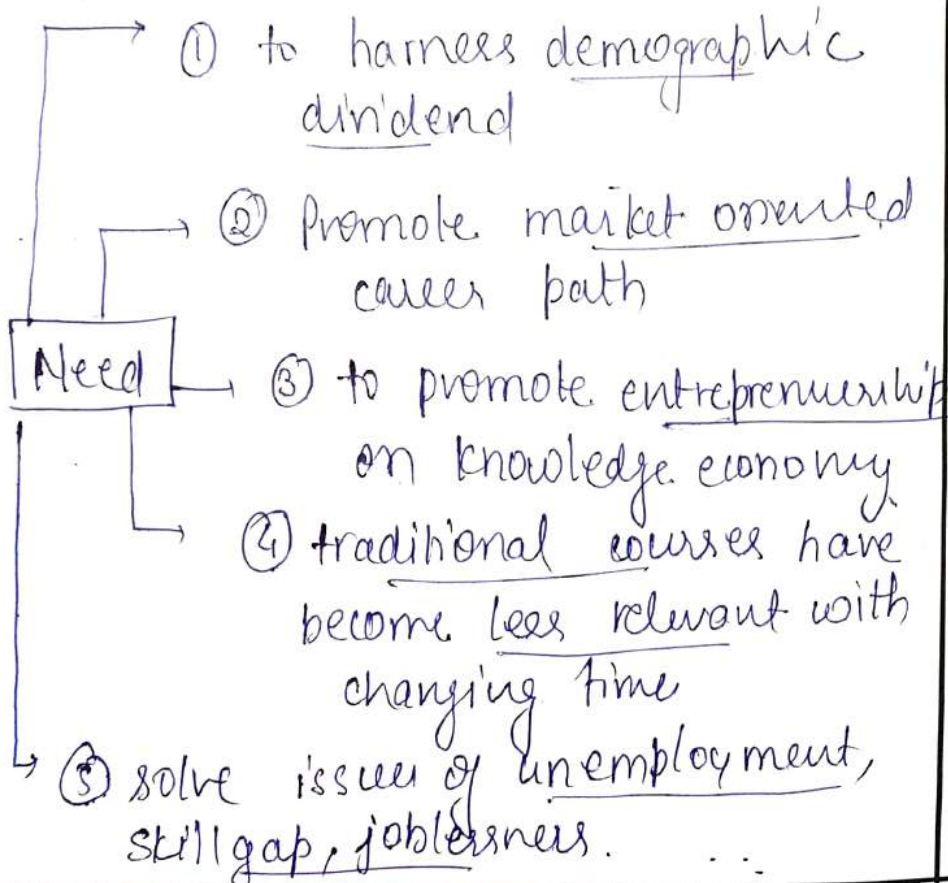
Need

① to harness demographic dividend

② Promote market oriented career path

③ to promote entreprenuership on knowledge economy

④ traditional courses have become less relevant with changing time

⑤ solve issues of unemployment, skill gap, joblessness.